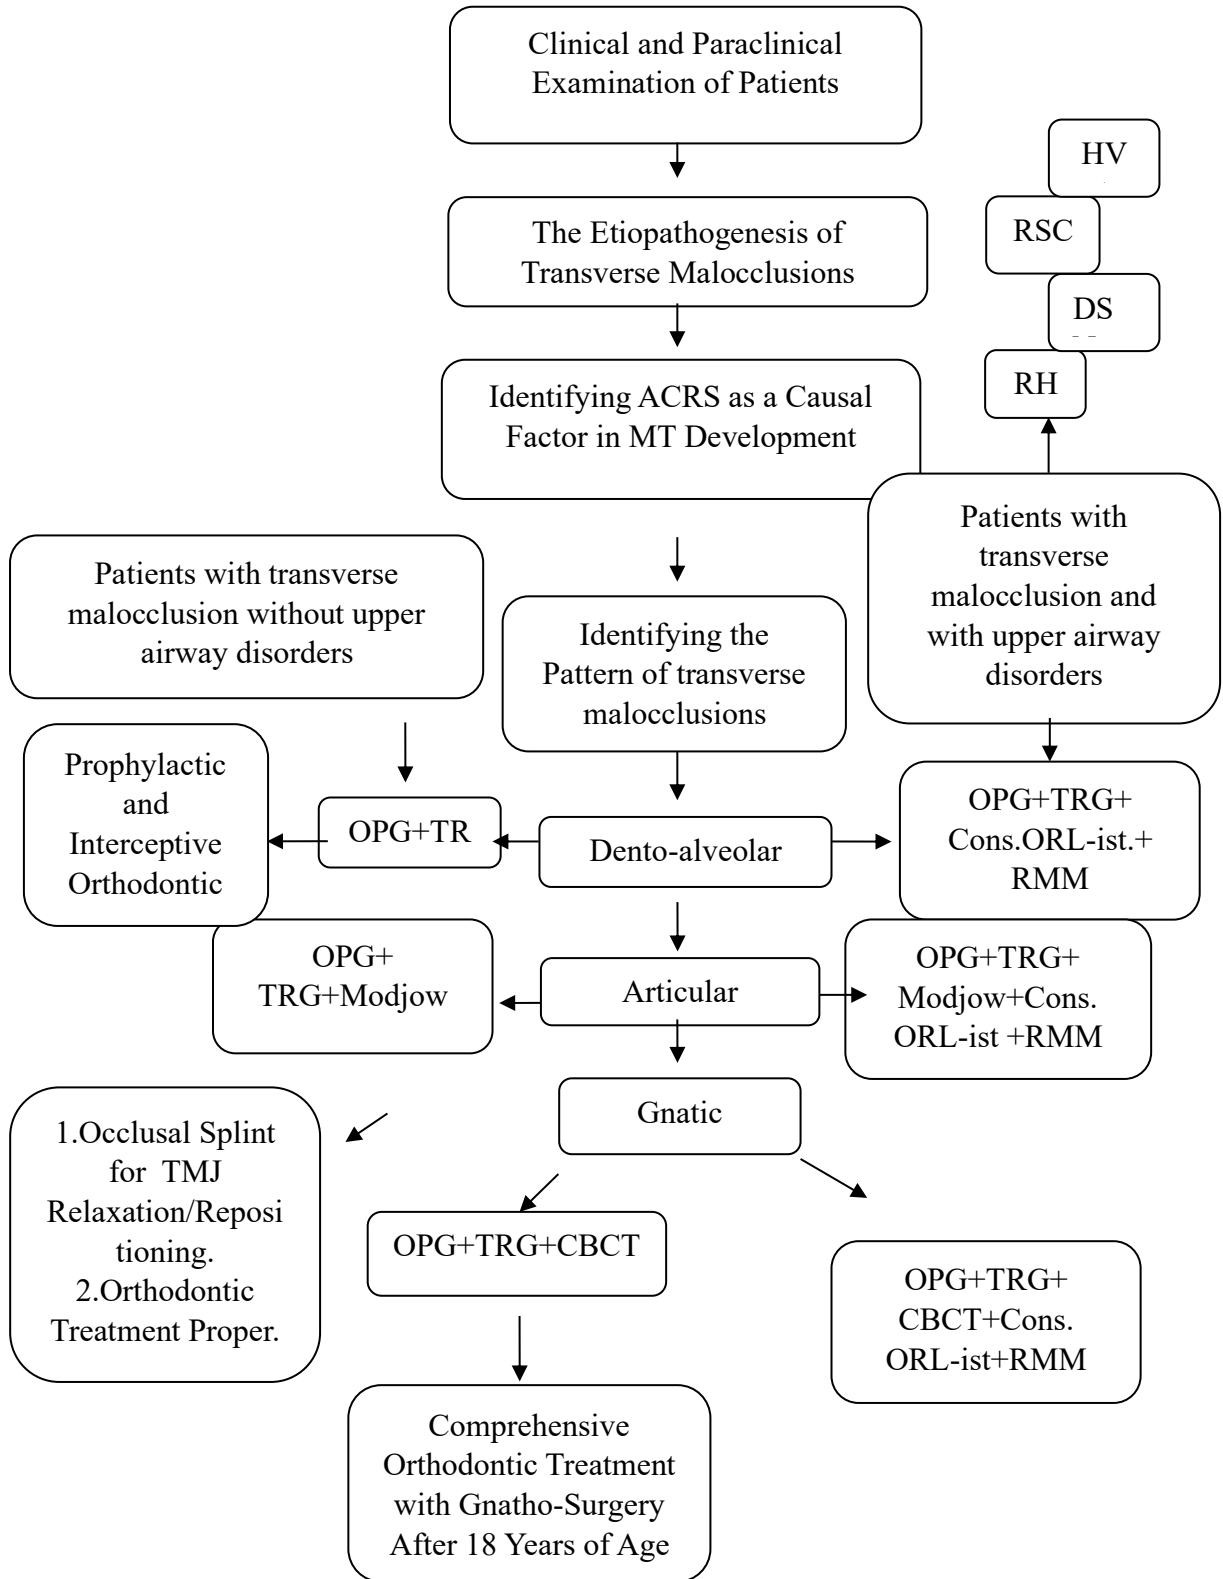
Clinical and Paraclinical Examination of Patients

HV

RSC

DS

RH

The Etiopathogenesis of Transverse Malocclusions

Identifying ACRS as a Causal Factor in MT Development

Patients with transverse malocclusion and with upper airway disorders

Patients with transverse malocclusion without upper airway disorders

Identifying the Pattern of transverse malocclusions

Prophylactic and Interceptive Orthodontic

OPG+TR

Dento-alveolar

OPG+TRG+ Cons.ORL-ist.+ RMM

OPG+ TRG+Modjow

Articular

OPG+TRG+ Modjow+Cons. ORL-ist +RMM

1.Occlusal Splint for TMJ Relaxation/Repositioning. 2.Orthodontic Treatment Proper.

Gnatic

OPG+TRG+CBCT

OPG+TRG+ CBCT+Cons. ORL-ist+RMM

Comprehensive Orthodontic Treatment with Gnatho-Surgery After 18 Years of Age